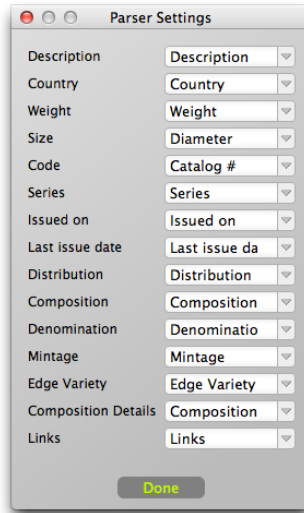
Parser Settings

| | |
|---|---|
| Description | Description |
| Country | Country |
| Weight | Weight |
| Size | Diameter |
| Code | Catalog # |
| Series | Series |
| Issued on | Issued on |
| Last issue date | Last issue da |
| Distribution | Distribution |
| Composition | Composition |
| Denomination | Denominatio |
| Mintage | Mintage |
| Edge Variety | Edge Variety |
| Composition Details | Composition |
| Links | Links |

Done